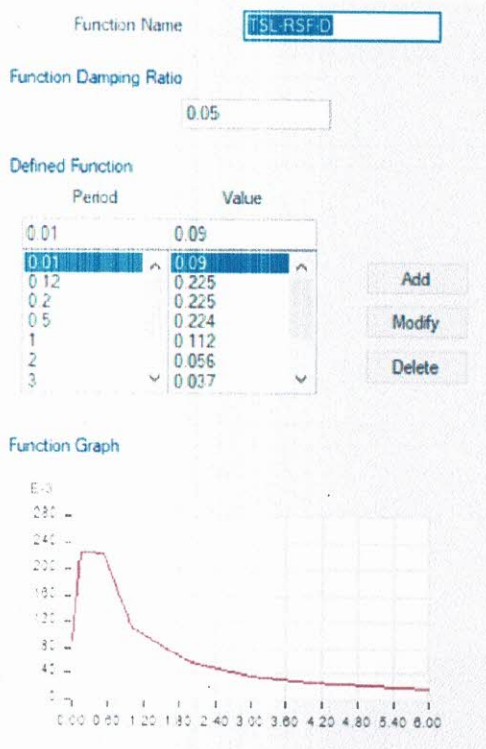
Function Name TSL-RSF-D

Function Damping Ratio

0.05

Defined Function

Period Value

0.01 0.09

| Period | Value |
|---|---|
| 0.01 | 0.09 |
| 0.12 | 0.225 |
| 0.2 | 0.225 |
| 0.5 | 0.224 |
| 1 | 0.112 |
| 2 | 0.056 |
| 3 | 0.037 |

Add

Modify

Delete

Function Graph

E-3

280

240

200

160

120

80

40

0

0.00 0.60 1.20 1.80 2.40 3.00 3.60 4.20 4.80 5.40 6.00